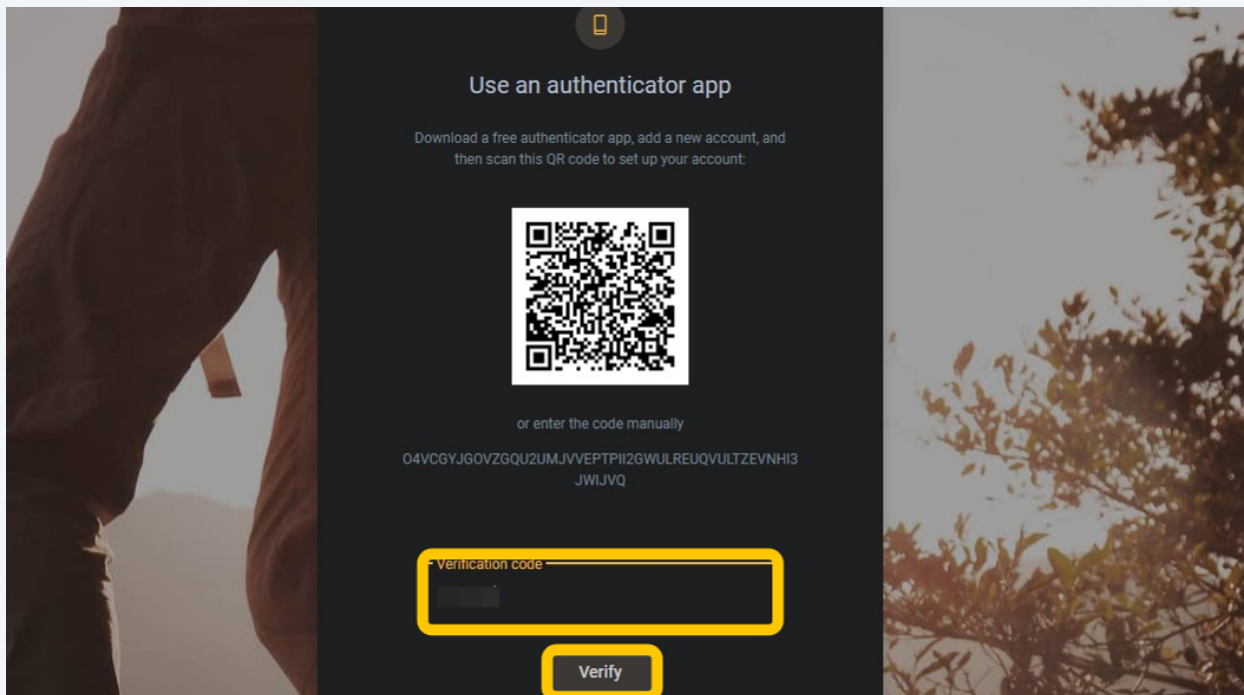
Use an authenticator app

Download a free authenticator app, add a new account, and then scan this QR code to set up your account:

or enter the code manually

O4VCGYJGOVZGQU2UMJVVEPTPII2GWULREUQVULTZEVNHI3JWIJVQ

Verification code

Verify